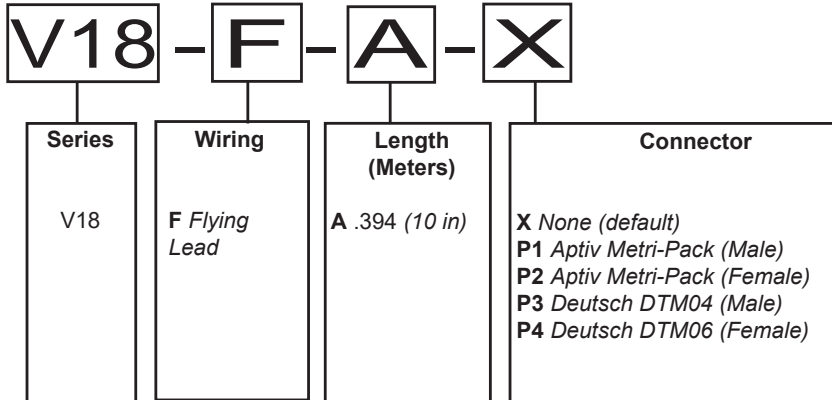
V18 - F - A - X

Series

V18

Wiring

F *Flying Lead*

Length (Meters)

A .394 *(10 in)*

Connector

X *None (default)*
P1 *Aptiv Metri-Pack (Male)*
P2 *Aptiv Metri-Pack (Female)*
P3 *Deutsch DTM04 (Male)*
P4 *Deutsch DTM06 (Female)*